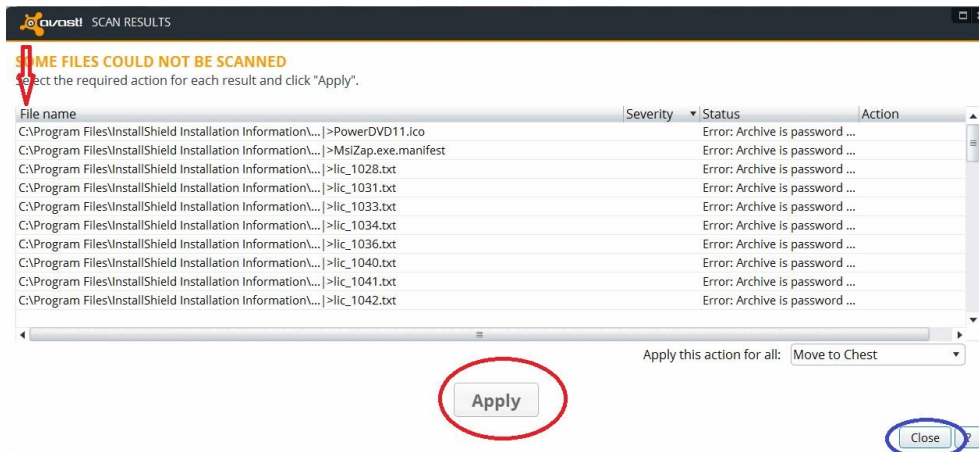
avast! SCAN RESULTS

SOME FILES COULD NOT BE SCANNED
Select the required action for each result and click "Apply".

| File name | Severity | Status | Action |
|---|---|---|---|
| C:\Program Files\InstallShield Installation Information\...\|>PowerDVD11.ico | | Error: Archive is password ... | |
| C:\Program Files\InstallShield Installation Information\...\|>MsiZap.exe.manifest | | Error: Archive is password ... | |
| C:\Program Files\InstallShield Installation Information\...\|>lic_1028.txt | | Error: Archive is password ... | |
| C:\Program Files\InstallShield Installation Information\...\|>lic_1031.txt | | Error: Archive is password ... | |
| C:\Program Files\InstallShield Installation Information\...\|>lic_1033.txt | | Error: Archive is password ... | |
| C:\Program Files\InstallShield Installation Information\...\|>lic_1034.txt | | Error: Archive is password ... | |
| C:\Program Files\InstallShield Installation Information\...\|>lic_1036.txt | | Error: Archive is password ... | |
| C:\Program Files\InstallShield Installation Information\...\|>lic_1040.txt | | Error: Archive is password ... | |
| C:\Program Files\InstallShield Installation Information\...\|>lic_1041.txt | | Error: Archive is password ... | |
| C:\Program Files\InstallShield Installation Information\...\|>lic_1042.txt | | Error: Archive is password ... | |

Apply this action for all: Move to Chest

Apply

Close